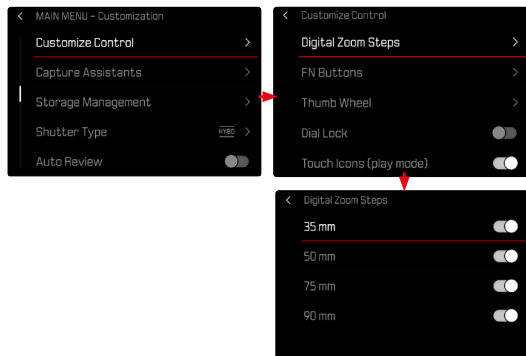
< MAIN MENU – Customization
Customize Control >
Capture Assistants >
Storage Management >
Shutter Type HYBD >
Auto Review

< Customize Control
Digital Zoom Steps >
FN Buttons >
Thumb Wheel >
Dial Lock
Touch Icons (play mode)

< Digital Zoom Steps
35 mm
50 mm
75 mm
90 mm